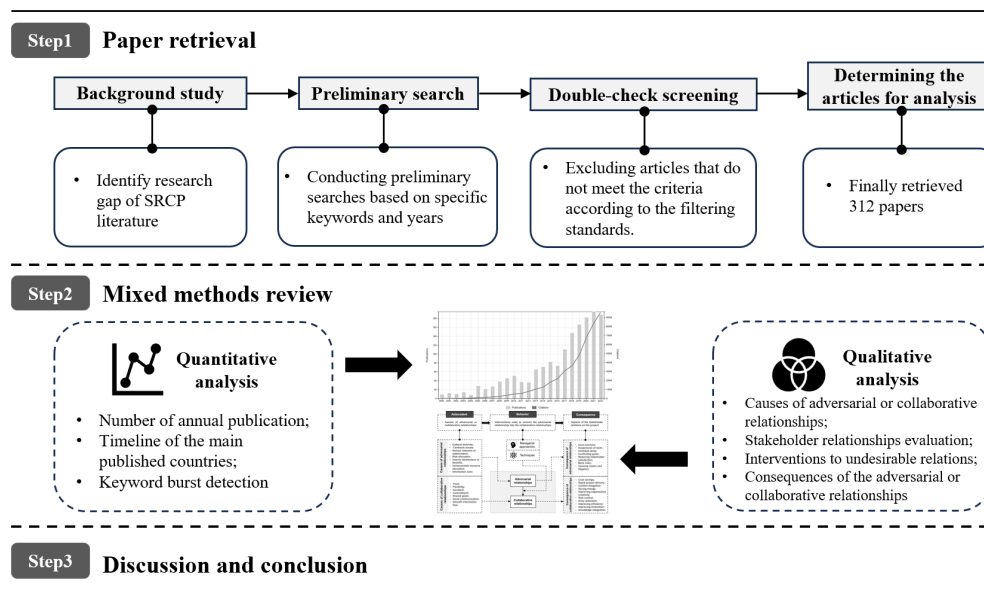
Step1 Paper retrieval

Background study

Preliminary search

Double-check screening

Determining the articles for analysis

• Identify research gap of SRCP literature

• Conducting preliminary searches based on specific keywords and years

• Excluding articles that do not meet the criteria according to the filtering standards.

• Finally retrieved 312 papers

Step2 Mixed methods review

Quantitative analysis

• Number of annual publication;
• Timeline of the main published countries;
• Keyword burst detection

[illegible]

Qualitative analysis

• Causes of adversarial or collaborative relationships;
• Stakeholder relationships evaluation;
• Interventions to undesirable relations;
• Consequences of the adversarial or collaborative relationships

Step3 Discussion and conclusion